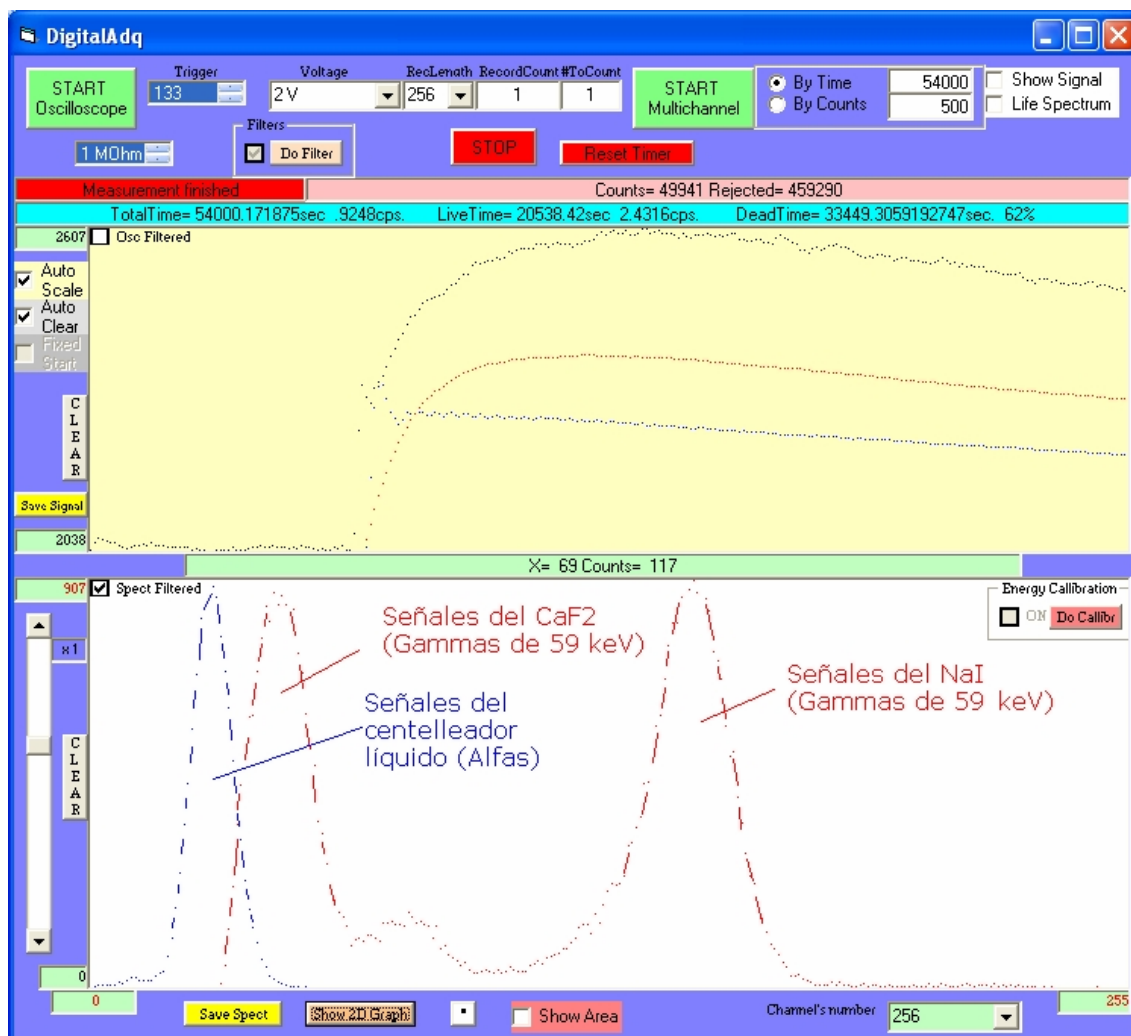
DigitalAdq

START Oscilloscope

Trigger 133

Voltage 2V

RecLength 256

RecordCount 1

#ToCount 1

START Multichannel

By Time 54000

By Counts 500

Show Signal

Life Spectrum

1 MOhm

Filters

Do Filter

STOP

Reset Timer

Measurement finished

Counts= 49941 Rejected= 459290

TotalTime= 54000.171875sec .9248cps. LiveTime= 20538.42sec 2.4316cps. DeadTime= 33449.3059192747sec. 62%

2607

Osc Filtered

Auto Scale

Auto Clear

Fixed Start

CLEAR

Save Signal

2038

X= 69 Counts= 117

907

Spect Filtered

x1

CLEAR

0

Energy Callibration

ON

Do Callibr

Señales del CaF2 (Gammas de 59 keV)

Señales del centelleador líquido (Alfas)

Señales del NaI (Gammas de 59 keV)

0

Save Spect

Show 2D Graph

Show Area

Channel's number 256

255